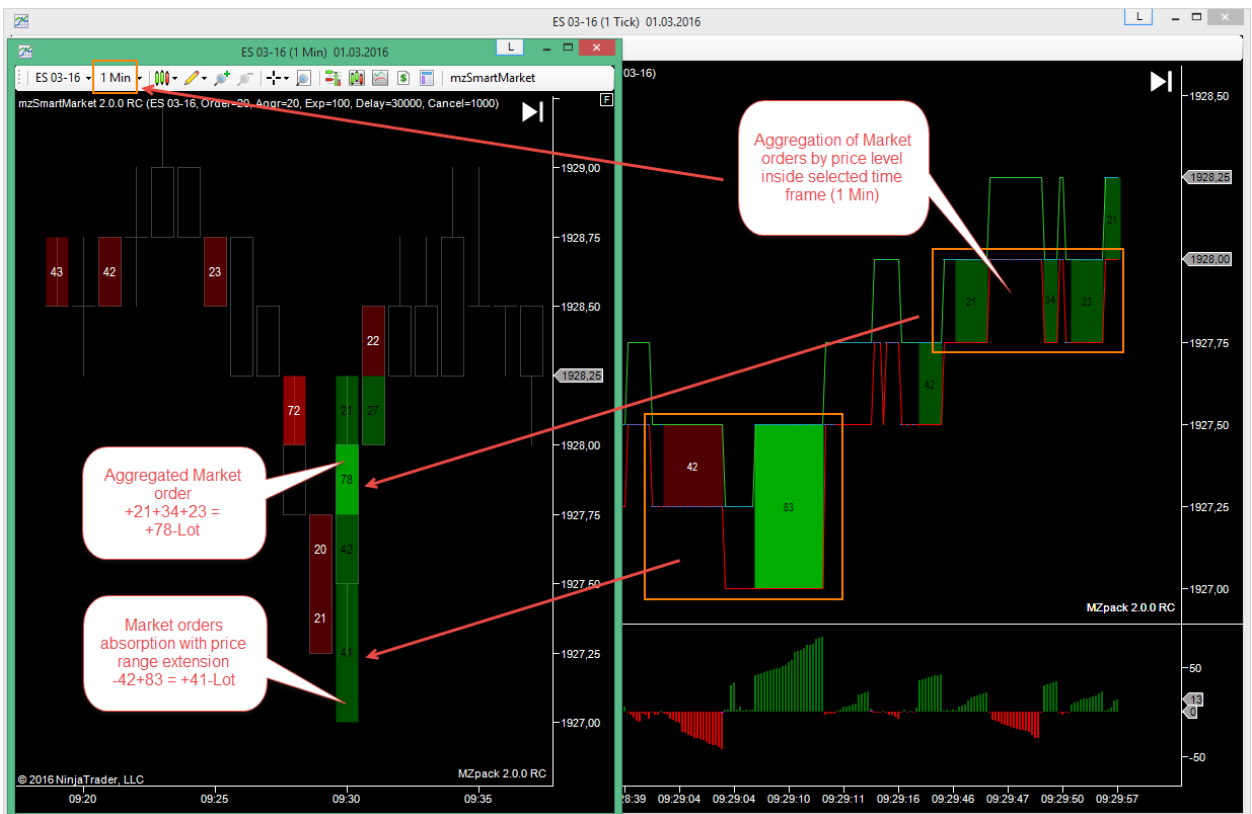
ES 03-16 (1 Tick) 01.03.2016

L

ES 03-16 (1 Min) 01.03.2016

L

ES 03-16 1 Min mzSmartMarket

mzSmartMarket 2.0.0 RC (ES 03-16, Order=20, Aggr=20, Exp=100, Delay=30000, Cancel=1000)

F

03-16)

Aggregation of Market orders by price level inside selected time frame (1 Min)

43 42 23 22 72 21 27 78 20 42 21 41

Aggregated Market order +21+34+23 = +78-Lot

Market orders absorption with price range extension -42+83 = +41-Lot

21 34 23 21 42 42 83

1929,00
1928,75
1928,50
1928,25
1928,00
1927,75
1927,50
1927,25
1927,00

1928,50
1928,25
1928,00
1927,75
1927,50
1927,25
1927,00

MZpack 2.0.0 RC

MZpack 2.0.0 RC

© 2016 NinjaTrader, LLC

50
13
0
-50

09:20 09:25 09:30 09:35

28:39 09:29:04 09:29:04 09:29:10 09:29:11 09:29:16 09:29:46 09:29:47 09:29:50 09:29:57